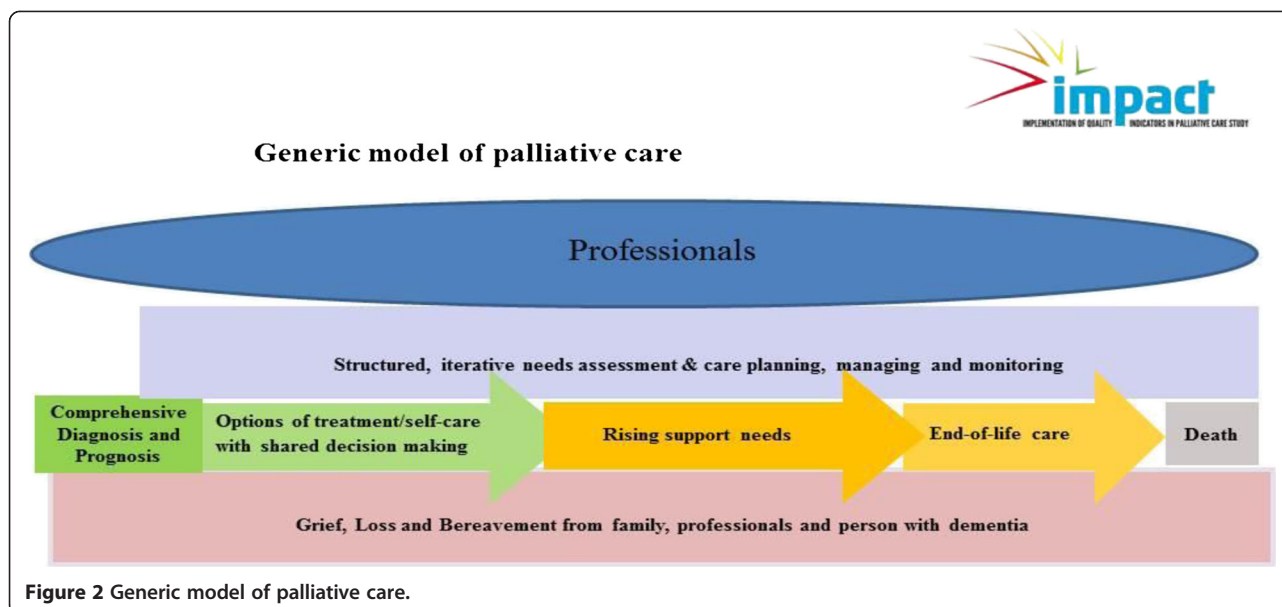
impact
IMPLEMENTATION OF QUALITY INDICATORS IN PALLIATIVE CARE STUDY

Generic model of palliative care

Professionals

Structured, iterative needs assessment & care planning, managing and monitoring

Comprehensive Diagnosis and Prognosis

Options of treatment/self-care with shared decision making

Rising support needs

End-of-life care

Death

Grief, Loss and Bereavement from family, professionals and person with dementia

Figure 2 Generic model of palliative care.